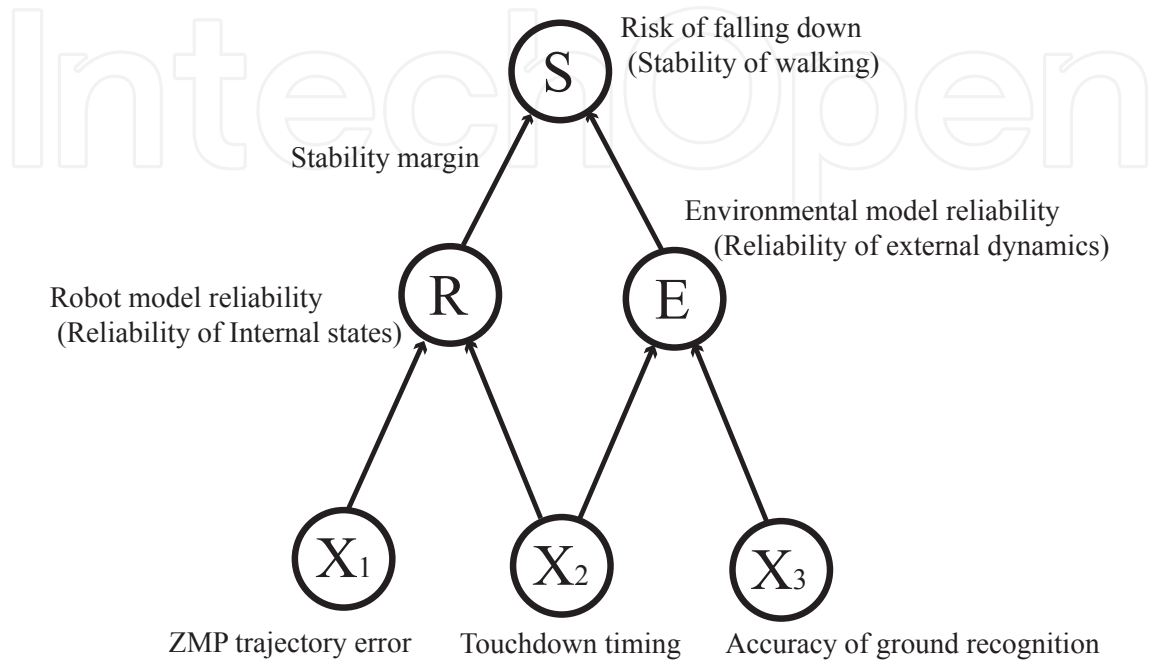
IntechOpen

Risk of falling down
(Stability of walking)

S

Stability margin

Environmental model reliability
(Reliability of external dynamics)

Robot model reliability
(Reliability of Internal states)

R

E

$X_1$

$X_2$

$X_3$

ZMP trajectory error

Touchdown timing

Accuracy of ground recognition